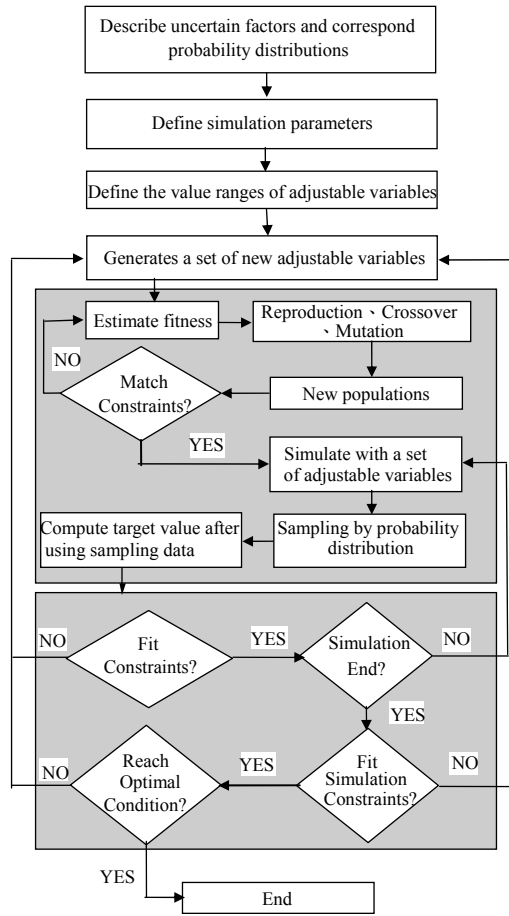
Describe uncertain factors and correspond probability distributions

Define simulation parameters

Define the value ranges of adjustable variables

Generates a set of new adjustable variables

Estimate fitness

Reproduction 、Crossover 、Mutation

NO

Match Constraints?

New populations

YES

Simulate with a set of adjustable variables

Compute target value after using sampling data

Sampling by probability distribution

NO

Fit Constraints?

YES

Simulation End?

NO

YES

NO

Reach Optimal Condition?

YES

Fit Simulation Constraints?

NO

YES

End